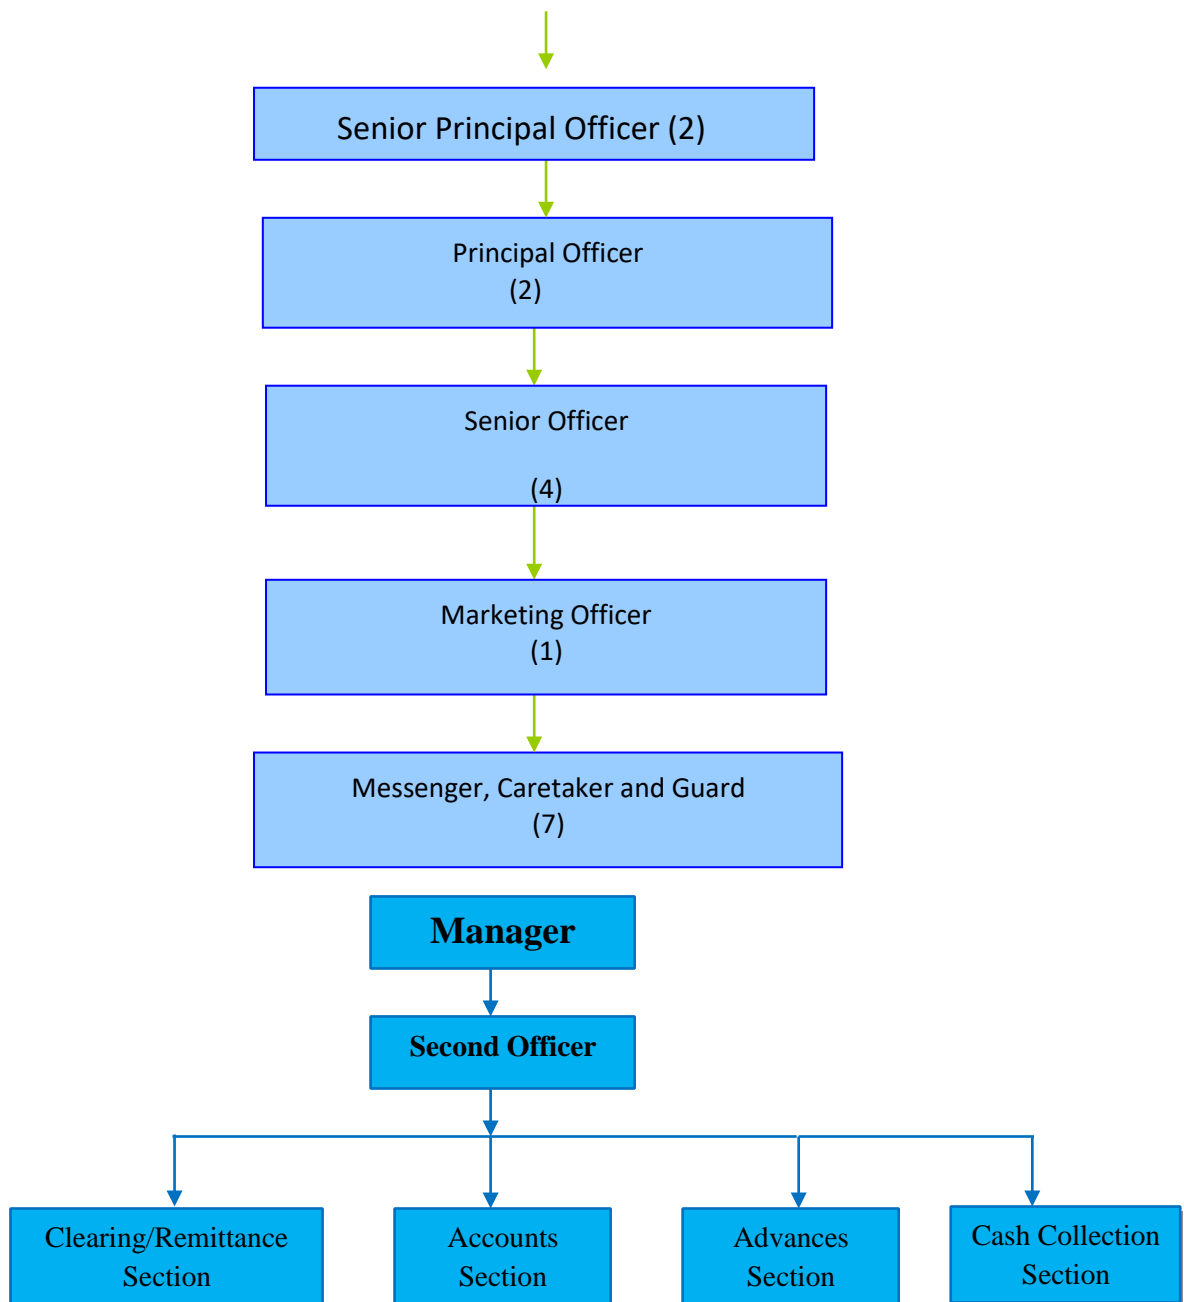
Senior Principal Officer (2)

Principal Officer
(2)

Senior Officer

(4)

Marketing Officer
(1)

Messenger, Caretaker and Guard
(7)

Manager

Second Officer

Clearing/Remittance Section

Accounts Section

Advances Section

Cash Collection Section